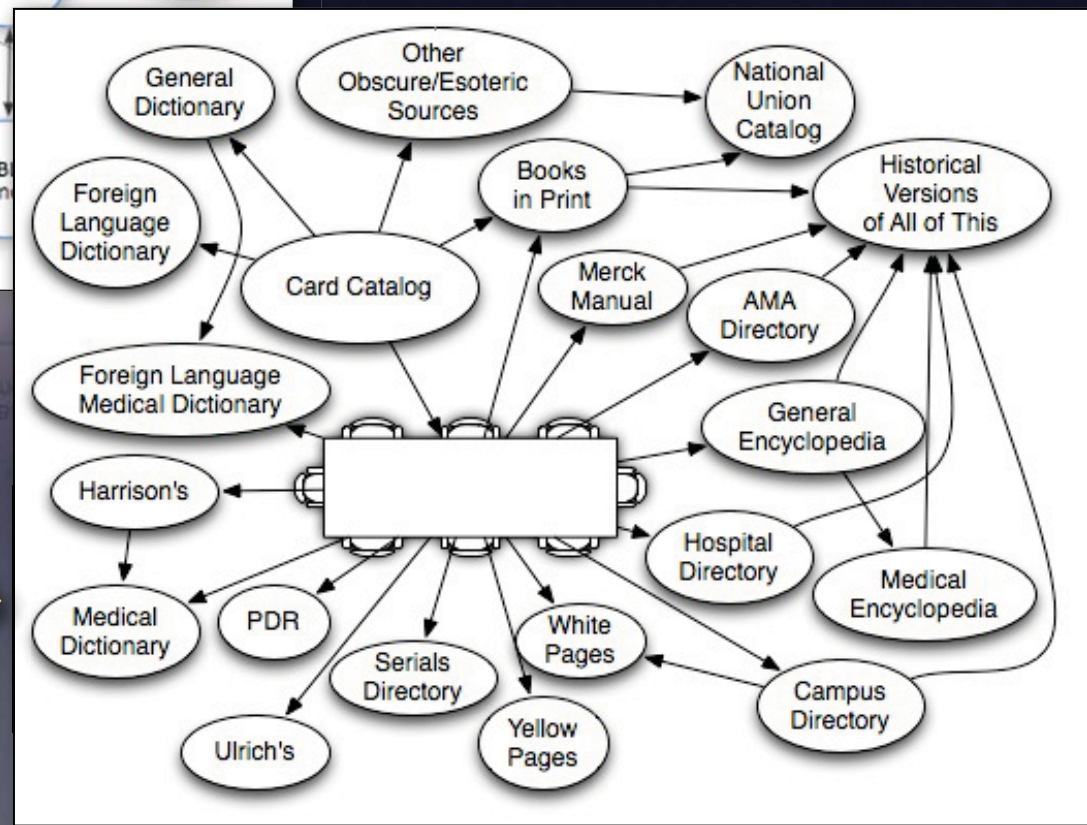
General Dictionary

Other Obscure/Esoteric Sources

National Union Catalog

Foreign Language Dictionary

Books in Print

Historical Versions of All of This

Card Catalog

Merck Manual

AMA Directory

Foreign Language Medical Dictionary

General Encyclopedia

Harrison's

Hospital Directory

Medical Encyclopedia

Medical Dictionary

PDR

White Pages

Serials Directory

Campus Directory

Yellow Pages

Ulrich's